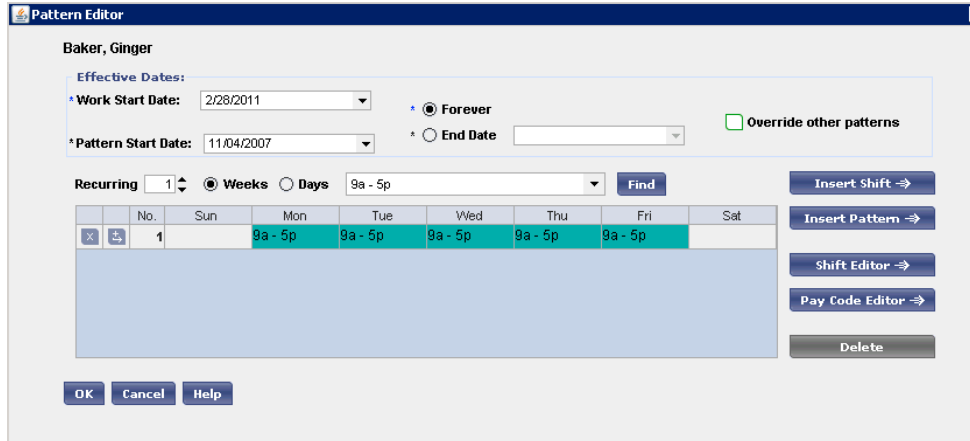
Pattern Editor

Baker, Ginger

Effective Dates:

*Work Start Date: 2/28/2011

*Pattern Start Date: 11/04/2007

* Forever

* End Date

Override other patterns

Recurring 1 Weeks Days 9a - 5p Find

Insert Shift ⇒

Insert Pattern ⇒

| | | No. | Sun | Mon | Tue | Wed | Thu | Fri | Sat |
|---|---|---|---|---|---|---|---|---|---|
| X | | 1 | | 9a - 5p | 9a - 5p | 9a - 5p | 9a - 5p | 9a - 5p | |

Shift Editor ⇒

Pay Code Editor ⇒

Delete

OK Cancel Help